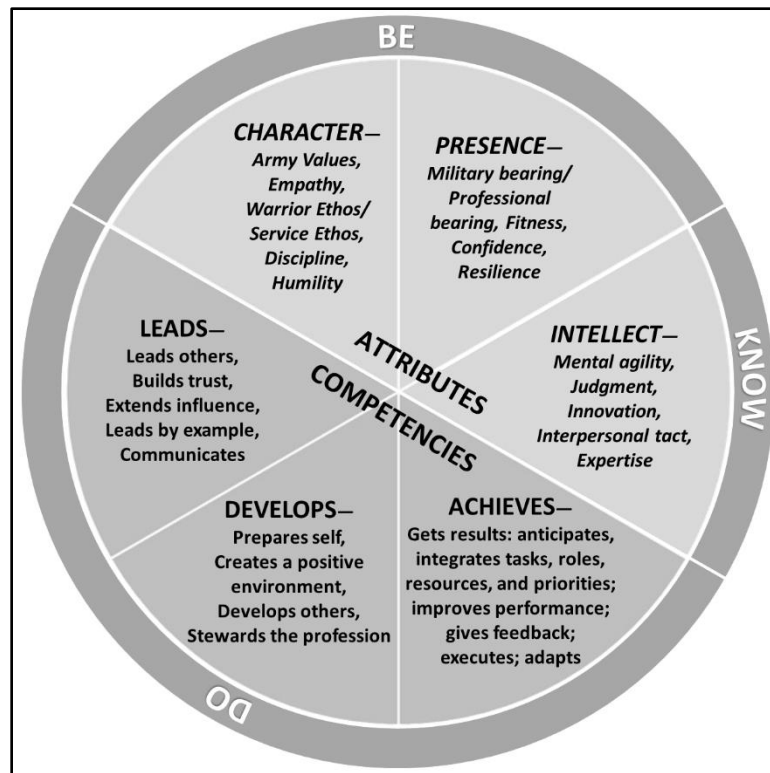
BE

CHARACTER—
Army Values, Empathy, Warrior Ethos/ Service Ethos, Discipline, Humility

PRESENCE—
Military bearing/ Professional bearing, Fitness, Confidence, Resilience

KNOW

INTELLECT—
Mental agility, Judgment, Innovation, Interpersonal tact, Expertise

ATTRIBUTES

COMPETENCIES

LEADS—
Leads others, Builds trust, Extends influence, Leads by example, Communicates

DEVELOPS—
Prepares self, Creates a positive environment, Develops others, Stewards the profession

ACHIEVES—
Gets results: anticipates, integrates tasks, roles, resources, and priorities; improves performance; gives feedback; executes; adapts

DO